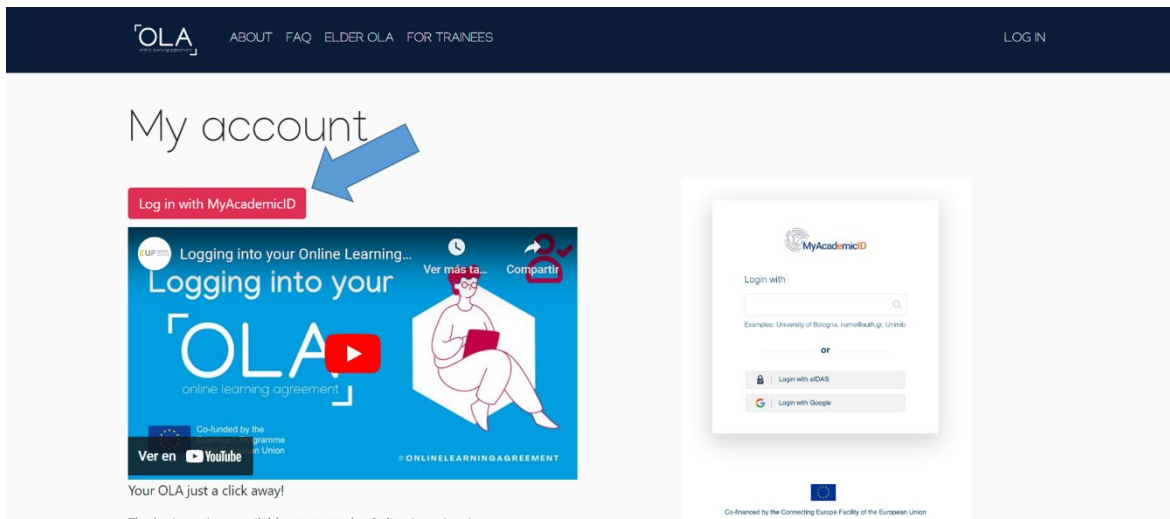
OLA online learning agreement ABOUT FAQ ELDER OLA FOR TRAINEES LOG IN

My account

Log in with MyAcademicID

EUF Logging into your Online Learning... Ver más ta... Compartir

Logging into your

OLA online learning agreement

Co-funded by the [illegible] Programme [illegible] Union

Ver en YouTube

#ONLINELEARNINGAGREEMENT

Your OLA just a click away!

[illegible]

MyAcademicID

Login with

Examples: University of Bologna, name@auth.gr, Unimib

or

Login with eIDAS

Login with Google

Co-financed by the Connecting Europe Facility of the European Union